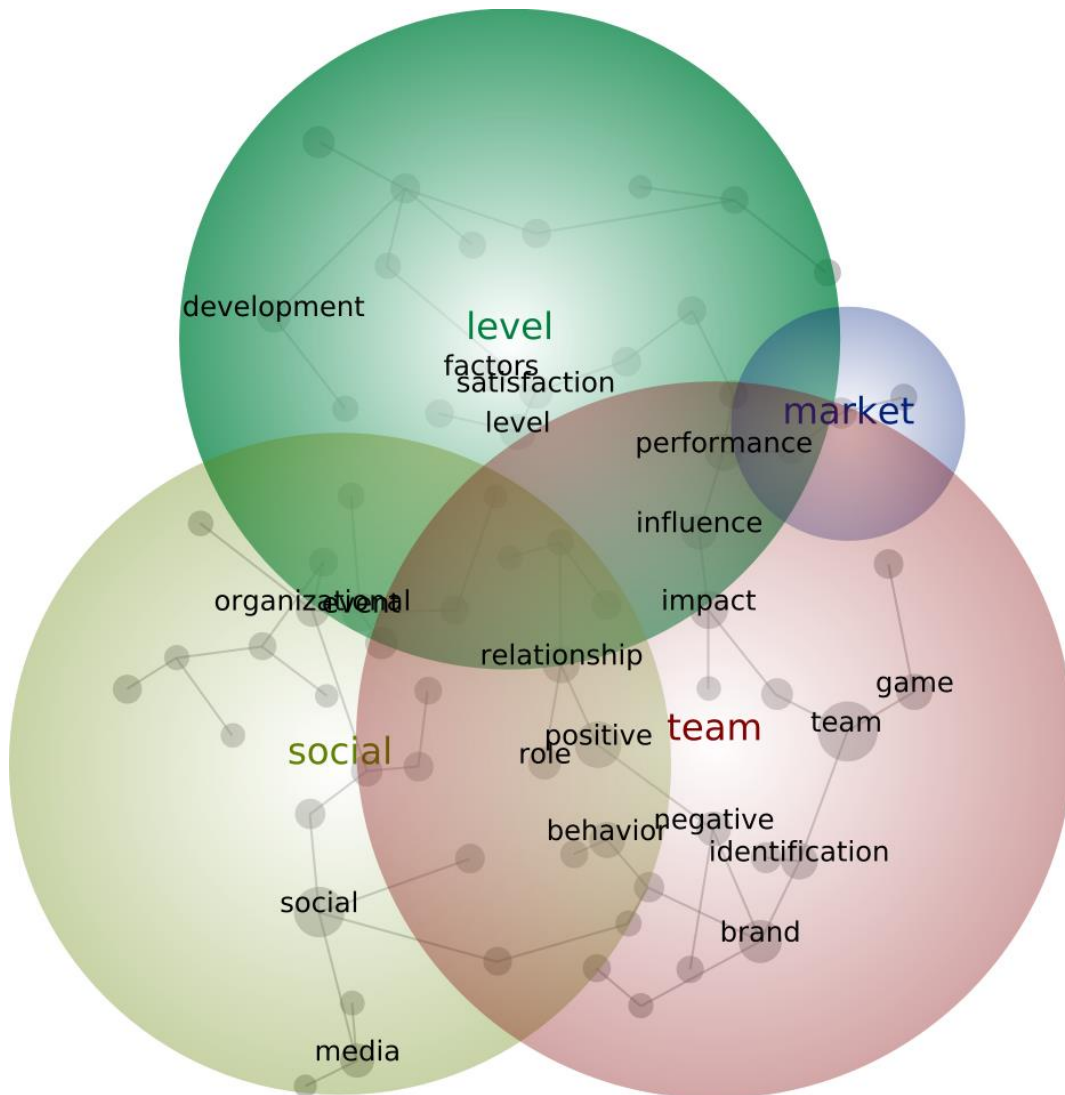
level
development
factors
satisfaction
level
market
performance
influence
organizational
event
impact
relationship
game
team
team
social
positive
role
behavior
negative
identification
social
brand
media